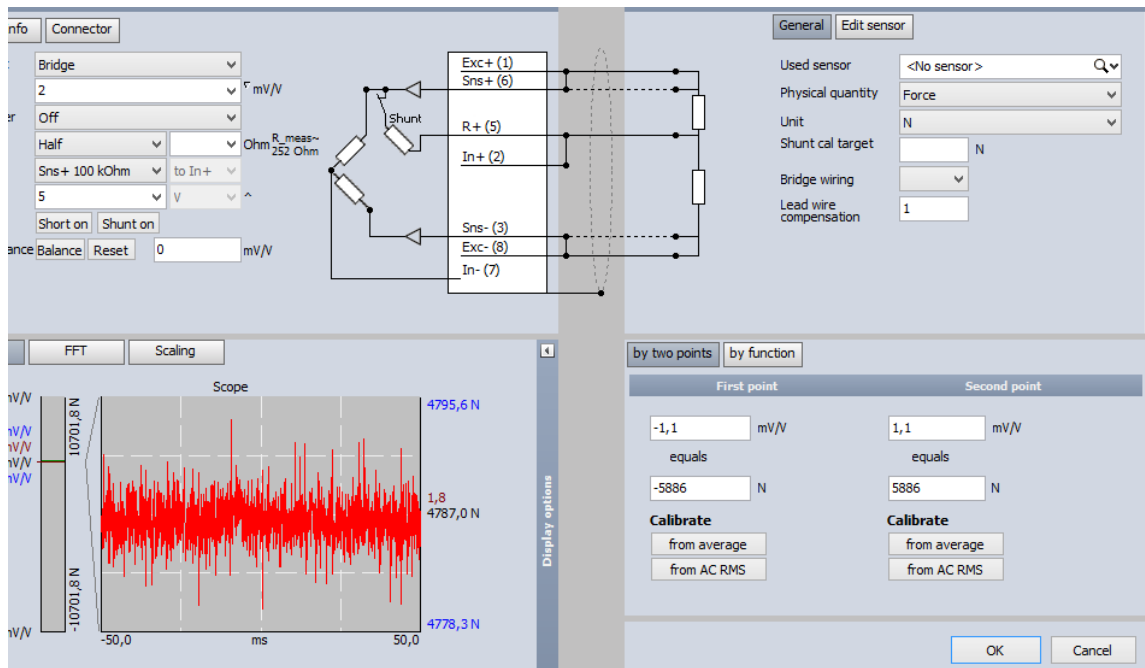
nfo Connector

Bridge
2 mV/V
er Off
Half Ohm R_meas~ 252 Ohm
Sns+ 100 kOhm to In+
5 V
Short on Shunt on
ance Balance Reset 0 mV/V

Exc+ (1)
Sns+ (6)
Shunt
R+ (5)
In+ (2)
Sns- (3)
Exc- (8)
In- (7)

General Edit sensor
Used sensor <No sensor>
Physical quantity Force
Unit N
Shunt cal target N
Bridge wiring
Lead wire compensation 1

FFT Scaling
Scope
nV/V
nV/V
nV/V
nV/V
nV/V
nV/V
10701,8 N
-10701,8 N
4795,6 N
1,8
4787,0 N
4778,3 N
-50,0 ms 50,0

Display options

by two points by function
First point Second point
-1,1 mV/V
equals
-5886 N
Calibrate
from average
from AC RMS
1,1 mV/V
equals
5886 N
Calibrate
from average
from AC RMS

OK Cancel